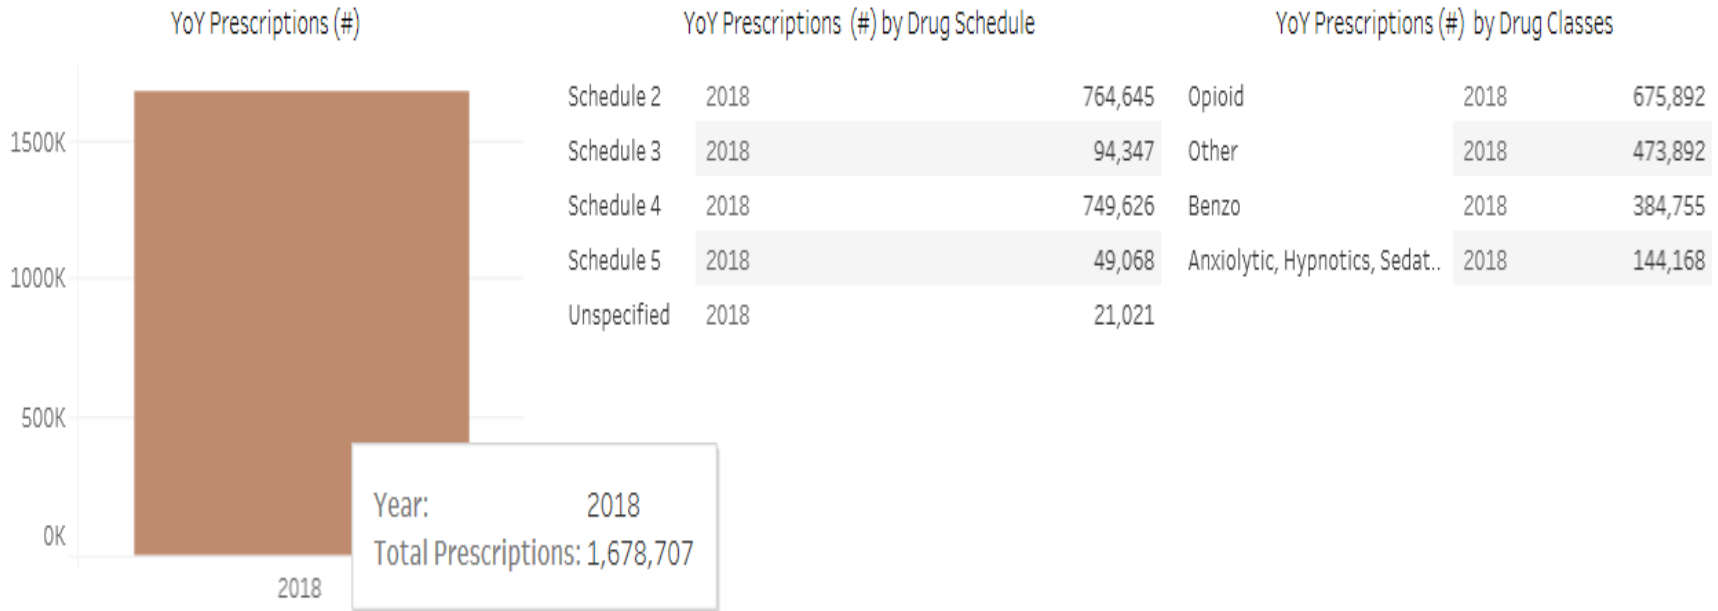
YoY Prescriptions (#)

1500K
1000K
500K
0K

2018

Year: 2018
Total Prescriptions: 1,678,707

YoY Prescriptions (#) by Drug Schedule

| Schedule 2 | 2018 | 764,645 |
|---|---|---|
| Schedule 3 | 2018 | 94,347 |
| Schedule 4 | 2018 | 749,626 |
| Schedule 5 | 2018 | 49,068 |
| Unspecified | 2018 | 21,021 |

YoY Prescriptions (#) by Drug Classes

| Opioid | 2018 | 675,892 |
|---|---|---|
| Other | 2018 | 473,892 |
| Benzo | 2018 | 384,755 |
| Anxiolytic, Hypnotics, Sedat.. | 2018 | 144,168 |